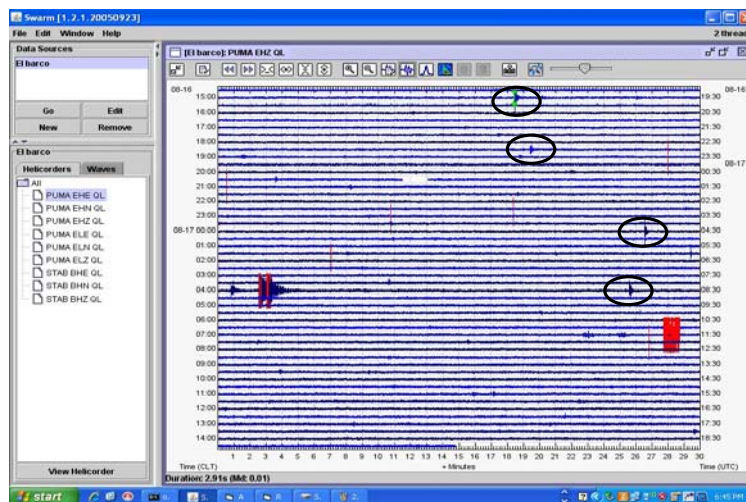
Swarm [1.2.1.20050923]
File Edit Window Help
2 thread

Data Sources
El barco
Go Edit
New Remove
El barco
Helicorders Waves
All
PUMA EHE QL
PUMA EHN QL
PUMA EHZ QL
PUMA ELE QL
PUMA ELN QL
PUMA ELZ QL
STAB BHE QL
STAB BHN QL
STAB BHZ QL
View Helicorder

[El barco]: PUMA EHZ QL

08-16
15:00
16:00
17:00
18:00
19:00
20:00
21:00
22:00
23:00
08-17 00:00
01:00
02:00
03:00
04:00
05:00
06:00
07:00
08:00
09:00
10:00
11:00
12:00
13:00
14:00

08-16
19:30
20:30
21:30
22:30
23:30
08-17
00:30
01:30
02:30
03:30
04:30
05:30
06:30
07:30
08:30
09:30
10:30
11:30
12:30
13:30
14:30
15:30
16:30
17:30
18:30

1 2 3 4 5 6 7 8 9 10 11 12 13 14 15 16 17 18 19 20 21 22 23 24 25 26 27 28 29 30
Time (CLT) + Minutes Time (UTC)
Duration: 2.91s (Md: 0.01)

start